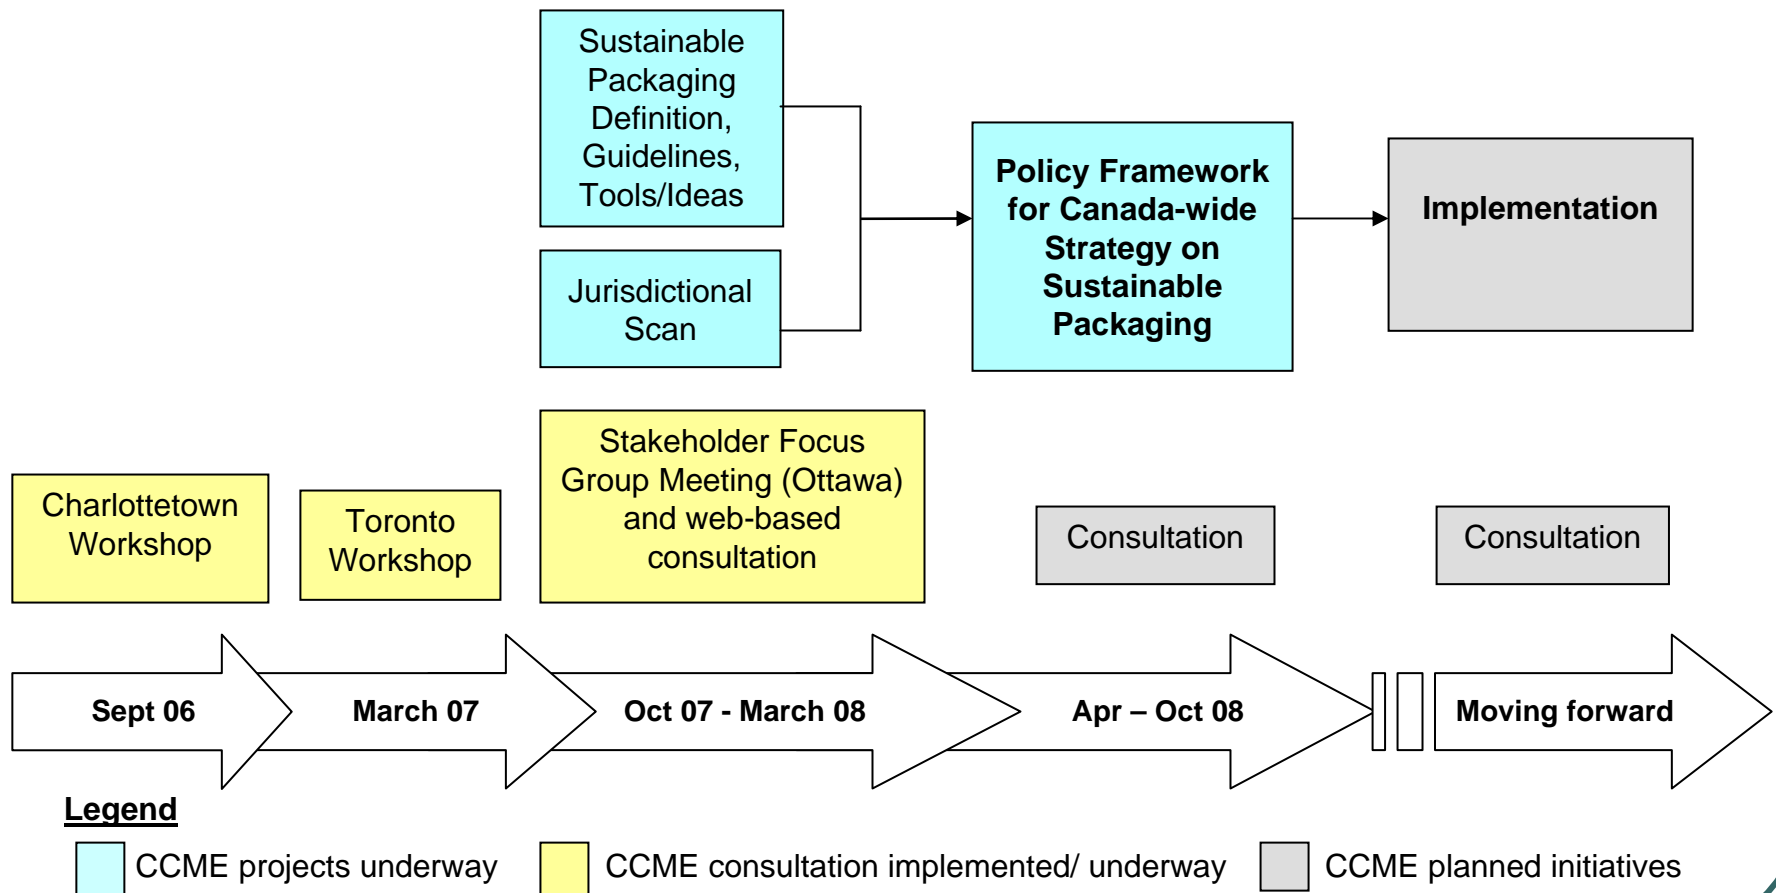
Sustainable Packaging Definition, Guidelines, Tools/Ideas

Jurisdictional Scan

Policy Framework for Canada-wide Strategy on Sustainable Packaging

Implementation

Charlottetown Workshop

Toronto Workshop

Stakeholder Focus Group Meeting (Ottawa) and web-based consultation

Consultation

Consultation

Sept 06

March 07

Oct 07 - March 08

Apr – Oct 08

Moving forward

Legend

CCME projects underway

CCME consultation implemented/ underway

CCME planned initiatives